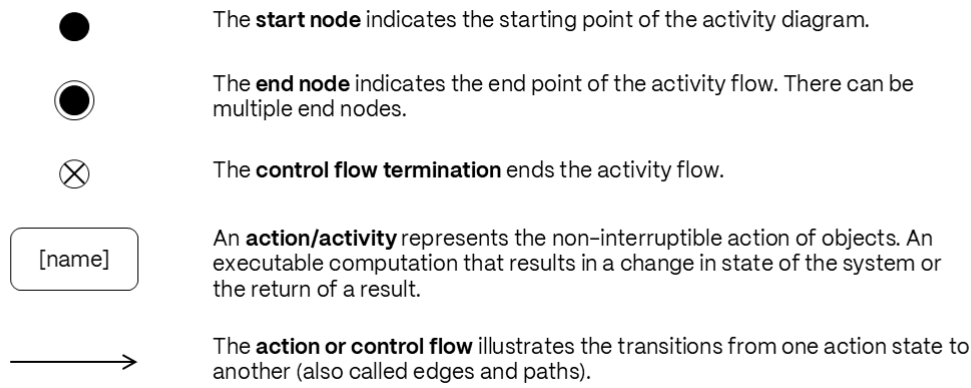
The start node indicates the starting point of the activity diagram.

The end node indicates the end point of the activity flow. There can be multiple end nodes.

The control flow termination ends the activity flow.

[name]

An action/activity represents the non-interruptible action of objects. An executable computation that results in a change in state of the system or the return of a result.

The action or control flow illustrates the transitions from one action state to another (also called edges and paths).